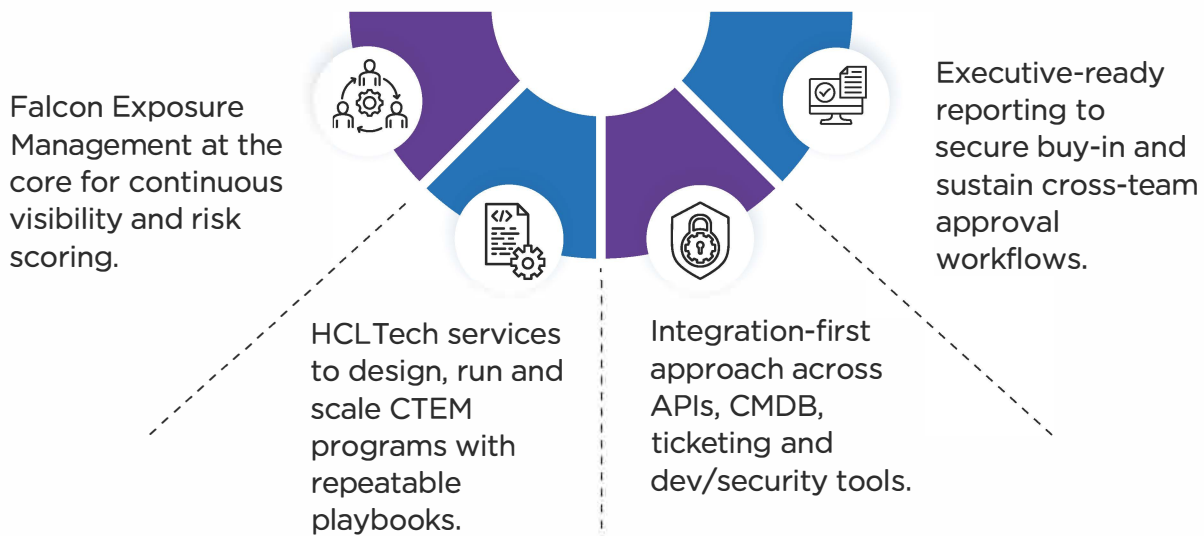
Falcon Exposure Management at the core for continuous visibility and risk scoring.

HCLTech services to design, run and scale CTEM programs with repeatable playbooks.

Integration-first approach across APIs, CMDB, ticketing and dev/security tools.

Executive-ready reporting to secure buy-in and sustain cross-team approval workflows.